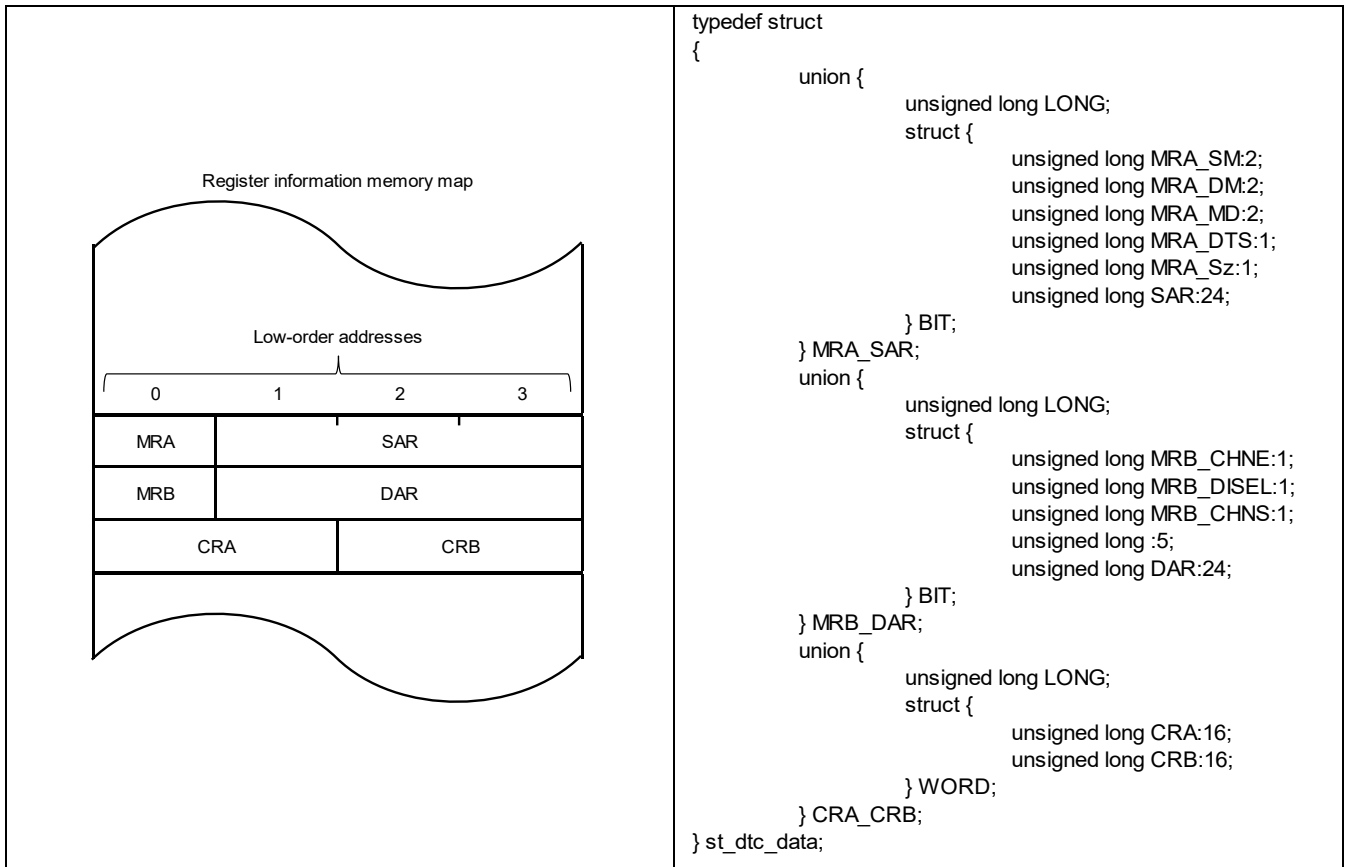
Register information memory map

Low-order addresses

| 0 | 1 | 2 | 3 |
|---|---|---|---|
| MRA | SAR | | |
| MRB | DAR | | |
| CRA | | CRB | |

typedef struct
{
union {
unsigned long LONG;
struct {
unsigned long MRA_SM:2;
unsigned long MRA_DM:2;
unsigned long MRA_MD:2;
unsigned long MRA_DTS:1;
unsigned long MRA_Sz:1;
unsigned long SAR:24;
} BIT;
} MRA_SAR;
union {
unsigned long LONG;
struct {
unsigned long MRB_CHNE:1;
unsigned long MRB_DISEL:1;
unsigned long MRB_CHNS:1;
unsigned long :5;
unsigned long DAR:24;
} BIT;
} MRB_DAR;
union {
unsigned long LONG;
struct {
unsigned long CRA:16;
unsigned long CRB:16;
} WORD;
} CRA_CRB;
} st_dtc_data;